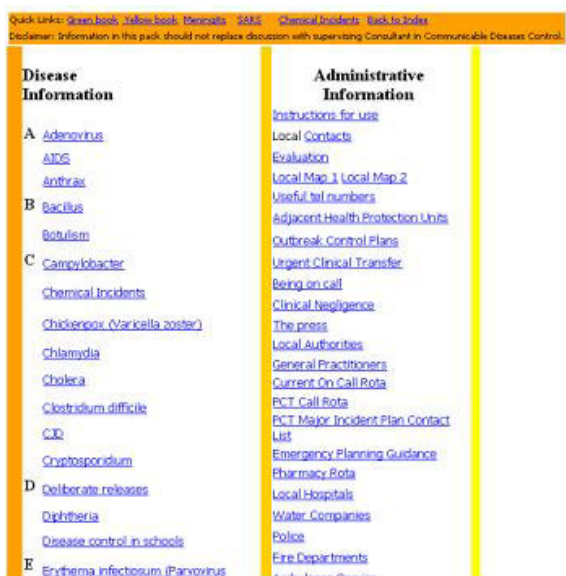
Quick Links: Green book Yellow book Meningitis SARS Chemical Incidents Back to Index
Disclaimer: Information in this pack should not replace discussion with supervising Consultant in Communicable Diseases Control.

Disease Information

A Adenovirus
AIDS
Anthrax
B Bacillus
Botulism
C Campylobacter
Chemical Incidents
Chickenpox (Varicella zoster)
Chlamydia
Cholera
Clostridium difficile
CJD
Cryptosporidium
D Deliberate releases
Diphtheria
Disease control in schools
E Erythema infectiosum (Parvovirus

Administrative Information

Instructions for use
Local Contacts
Evaluation
Local Map 1 Local Map 2
Useful tel numbers
Adjacent Health Protection Units
Outbreak Control Plans
Urgent Clinical Transfer
Being on call
Clinical Negligence
The press
Local Authorities
General Practitioners
Current On Call Rota
PCT Call Rota
PCT Major Incident Plan Contact List
Emergency Planning Guidance
Pharmacy Rota
Local Hospitals
Water Companies
Police
Fire Departments
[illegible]